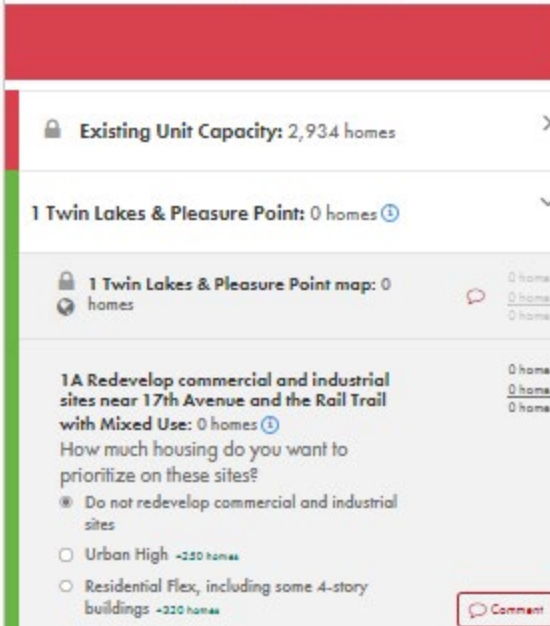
Existing Unit Capacity: 2,934 homes

1 Twin Lakes & Pleasure Point: 0 homes

1 Twin Lakes & Pleasure Point map: 0 homes

0 home
0 home
0 home

1A Redevelop commercial and industrial sites near 17th Avenue and the Rail Trail with Mixed Use: 0 homes

0 home
0 home
0 home

How much housing do you want to prioritize on these sites?

Do not redevelop commercial and industrial sites

Urban High +250 homes

Residential Flex, including some 4-story buildings +320 homes

Comment